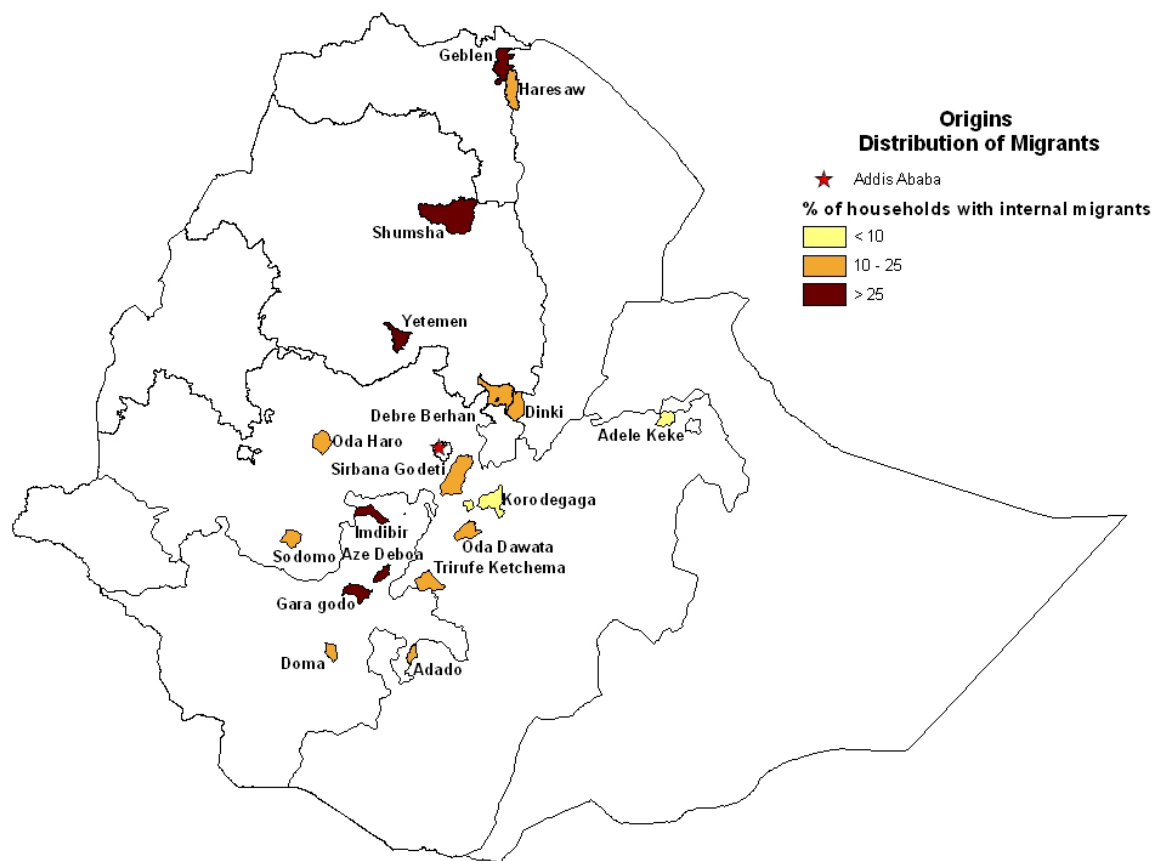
Origins
Distribution of Migrants

Addis Ababa

% of households with internal migrants
< 10
10 - 25
> 25

Geblen
Haresaw
Shumsha
Yetemen
Debre Berhan
Dinki
Adele Keke
Oda Haro
Sirbana Godeti
Korodegaga
Imdibir
Oda Dawata
Sodomo
Aze Deboa
Trirufe Ketchema
Gara godo
Doma
Adado